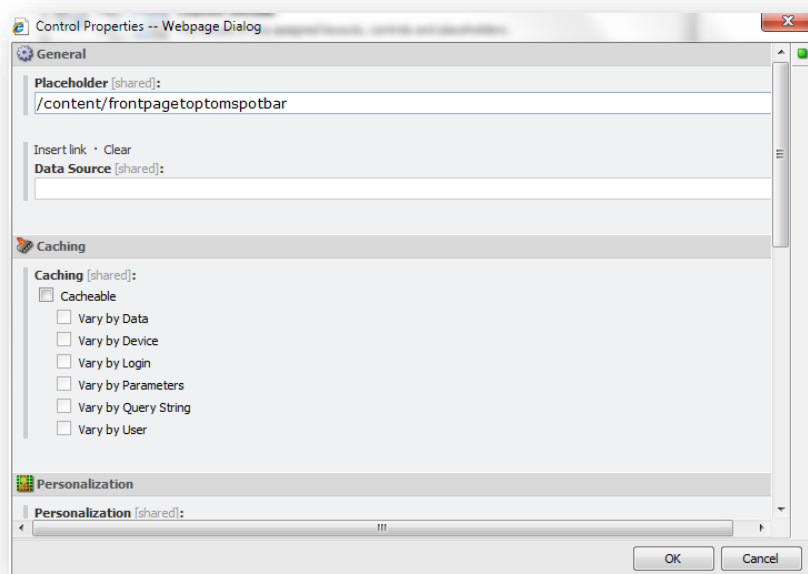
Control Properties -- Webpage Dialog

General

Placeholder [shared]:
/content/frontpagetoptomspotbar

Insert link · Clear
Data Source [shared]:

Caching

Caching [shared]:
Cacheable
Vary by Data
Vary by Device
Vary by Login
Vary by Parameters
Vary by Query String
Vary by User

Personalization

Personalization [shared]:

OK
Cancel